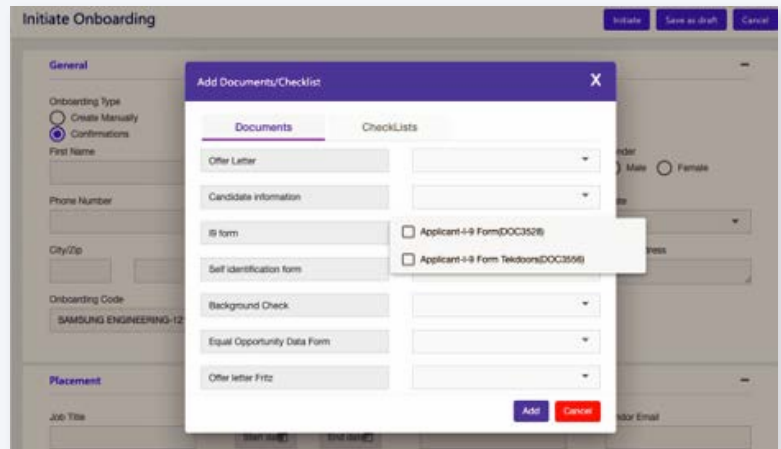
Initiate Onboarding

Initiate Save as draft Cancel

General

Onboarding Type
Create Manually
Confirmations

First Name

Phone Number

City/Zip

Onboarding Code
SAMSUNG ENGINEERING-12

nder
Male Female

dress

Placement

Job Title

Start date End date

ndor Email

Add Documents/Checklist

X

Documents CheckLists

Offer Letter

Candidate information

I9 form

Applicant-I-9 Form(DOC3528)

Applicant-I-9 Form Tekdoors(DOC3556)

Self identification form

Background Check

Equal Opportunity Data Form

Offer letter Fritz

Add Cancel